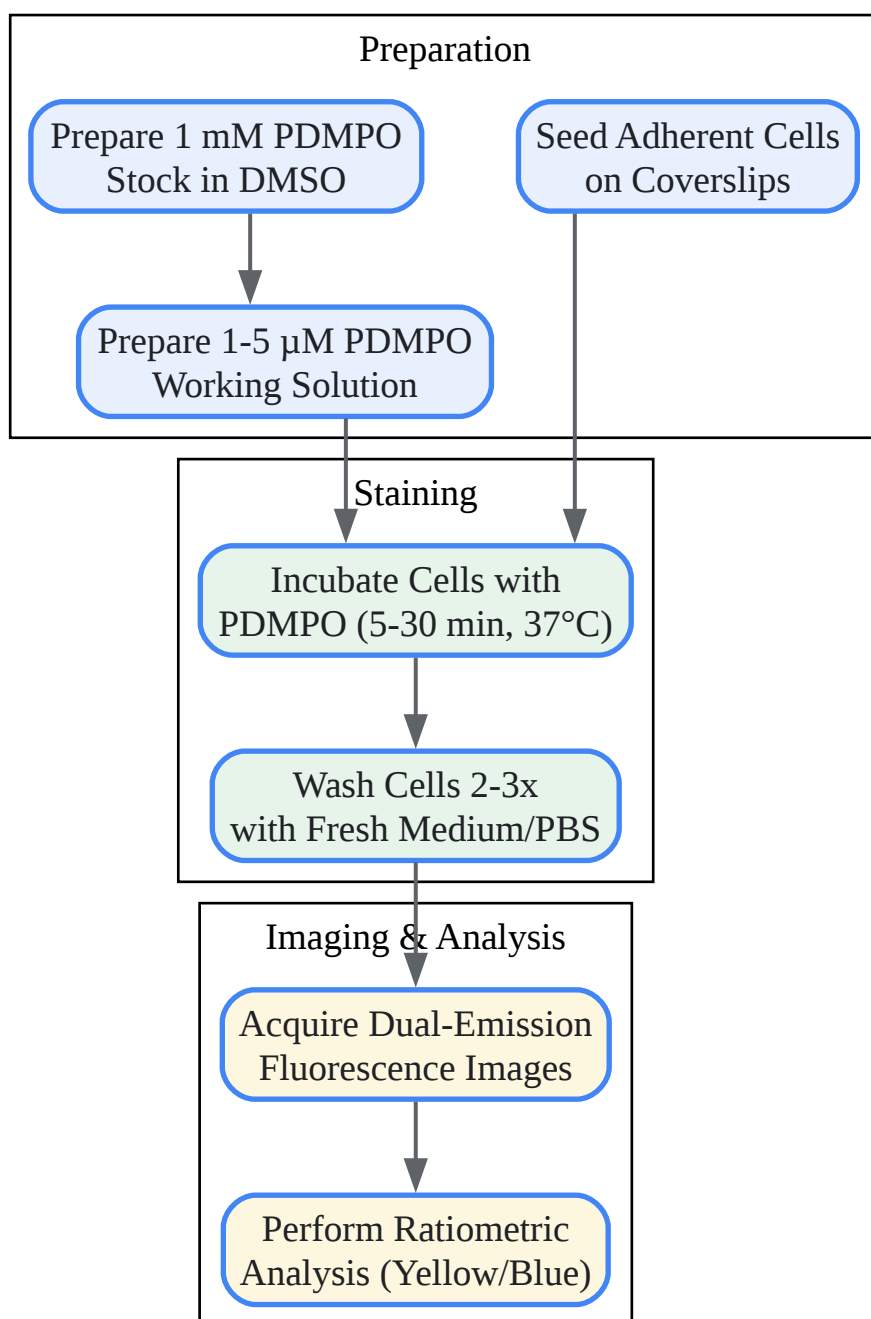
Preparation

Prepare 1 mM PDMPO Stock in DMSO

Seed Adherent Cells on Coverslips

Prepare 1-5 µM PDMPO Working Solution

Staining

Incubate Cells with PDMPO (5-30 min, 37°C)

Wash Cells 2-3x with Fresh Medium/PBS

Imaging & Analysis

Acquire Dual-Emission Fluorescence Images

Perform Ratiometric Analysis (Yellow/Blue)